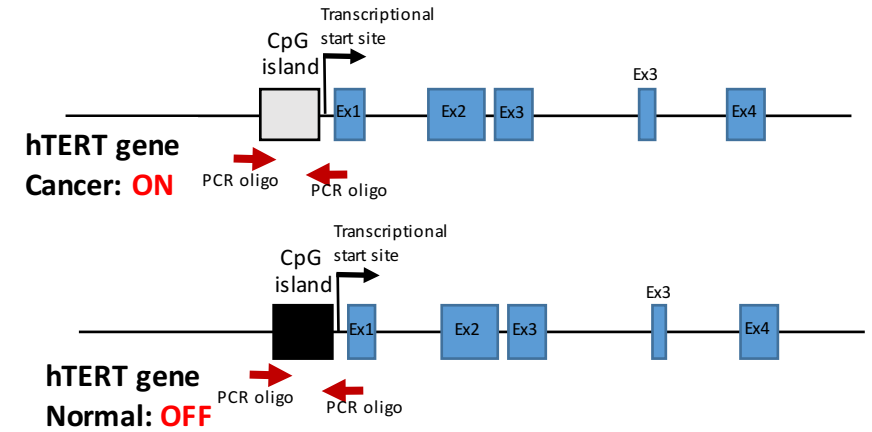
Transcriptional start site

CpG island

Ex1 Ex2 Ex3 Ex3 Ex4

hTERT gene
Cancer: ON

PCR oligo
PCR oligo

Transcriptional start site

CpG island

Ex1 Ex2 Ex3 Ex3 Ex4

hTERT gene
Normal: OFF

PCR oligo
PCR oligo